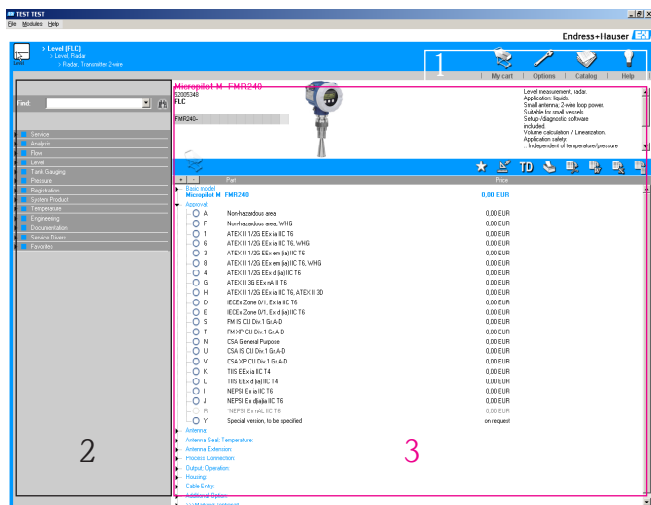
TEST TEST

File Modules Help

> Level (FLC)
> Level: Radar
> Radar, Transmitter 2-wire

Endress+Hauser

1

My cart | Options | Catalog | Help

Find:

Service
Analysis
Flow
Level
Tank Gauging
Pressure
Registration
System Product
Temperature
Engineering
Documentation
Service Drawer
Favorites

2

Micropilot M FMR240
52005348
FLC

FMR240-

Level measurement, radar.
Application: liquids.
Small antenna, 2-wire loop power.
Suitable for small vessels.
Setup /diagnostic software included.
Volume calculation / Linearization.
Application safety
... Independent of temperature/pressure

TD

Part | Price

Basic model
Micropilot M FMR240 | 0.00 EUR

Approval

| | | |
|---|---|---|
| A | Non-hazardous area | 0,00 EUR |
| F | Non-hazardous area, WHG | 0,00 EUR |
| 1 | ATEX II 1/2G EEx ia IIC T6 | 0,00 EUR |
| 6 | ATEX II 1/2G EEx ia IIC T6, WHG | 0,00 EUR |
| 3 | ATEX II 1/2G EEx em (ia) IIC T6 | 0,00 EUR |
| 8 | ATEX II 1/2G EEx em (ia) IIC T6, WHG | 0,00 EUR |
| 4 | ATEX II 1/2G EEx d (ia) IIC T6 | 0,00 EUR |
| G | ATEX II 3G EEx nA II T6 | 0,00 EUR |
| H | ATEX II 1/2G EEx ia IIC T6, ATEX II 3D | 0,00 EUR |
| C | IECEx Zone 0/1, Ex ia IIC T6 | 0,00 EUR |
| E | IECEx Zone 0/1, Ex d (ia) IIC T6 | 0,00 EUR |
| S | FM IS Cl.I Div.1 Gr.A-D | 0,00 EUR |
| T | FM XP Cl.I Div.1 Gr.A-D | 0,00 EUR |
| N | CSA General Purpose | 0,00 EUR |
| U | CSA IS Cl.I Div.1 Gr.A-D | 0,00 EUR |
| V | CSA XP Cl.I Div.1 Gr.A-D | 0,00 EUR |
| K | TIIS EEx ia IIC T4 | 0,00 EUR |
| L | TIIS EEx d (ia) IIC T4 | 0,00 EUR |
| I | NEPSI Ex ia IIC T6 | 0,00 EUR |
| J | NEPSI Ex d(ia)ia IIC T6 | 0,00 EUR |
| R | NEPSI Ex nAL IIC T6 | 0,00 EUR |
| Y | Special version, to be specified | on request |

Antenna:
Antenna Seal; Temperature:
Antenna Extension:
Process Connection:
Output; Operation:
Housing:
Cable Entry:
Additional Option:

3